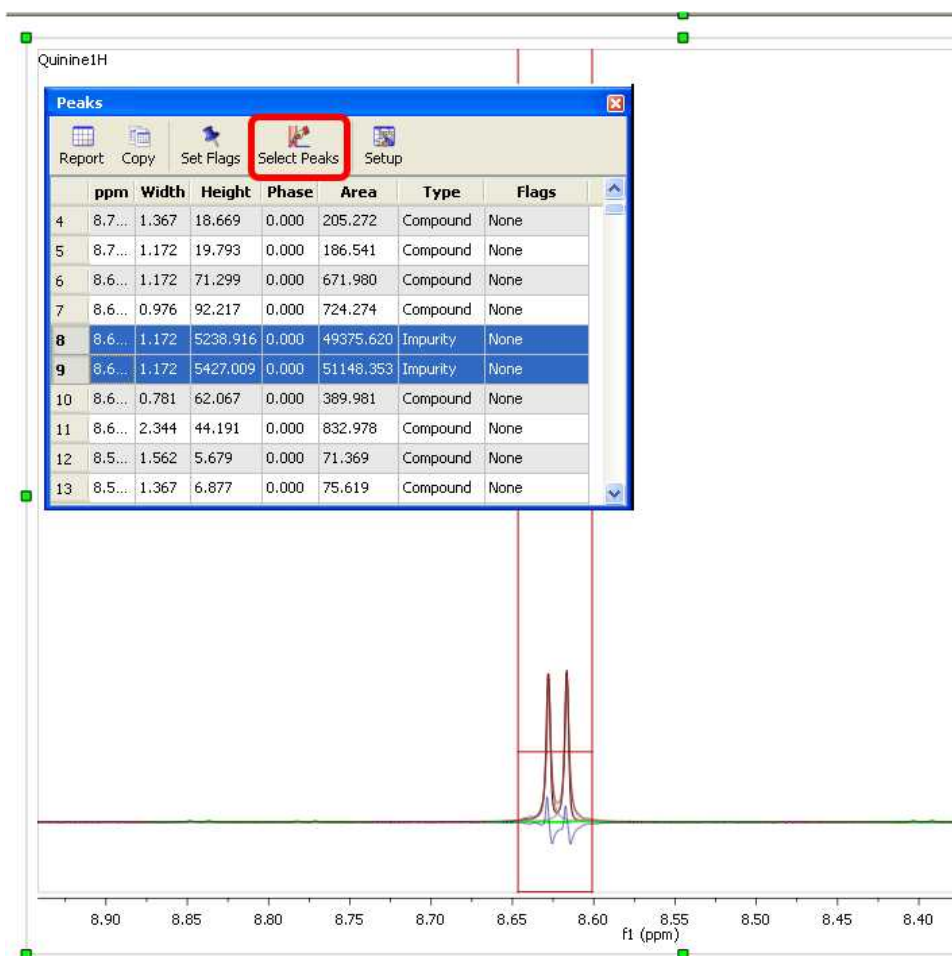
Quinine1H

Peaks

Report Copy Set Flags Select Peaks Setup

| | ppm | Width | Height | Phase | Area | Type | Flags |
|---|---|---|---|---|---|---|---|
| 4 | 8.7... | 1.367 | 18.669 | 0.000 | 205.272 | Compound | None |
| 5 | 8.7... | 1.172 | 19.793 | 0.000 | 186.541 | Compound | None |
| 6 | 8.6... | 1.172 | 71.299 | 0.000 | 671.980 | Compound | None |
| 7 | 8.6... | 0.976 | 92.217 | 0.000 | 724.274 | Compound | None |
| 8 | 8.6... | 1.172 | 5238.916 | 0.000 | 49375.620 | Impurity | None |
| 9 | 8.6... | 1.172 | 5427.009 | 0.000 | 51148.353 | Impurity | None |
| 10 | 8.6... | 0.781 | 62.067 | 0.000 | 389.981 | Compound | None |
| 11 | 8.6... | 2.344 | 44.191 | 0.000 | 832.978 | Compound | None |
| 12 | 8.5... | 1.562 | 5.679 | 0.000 | 71.369 | Compound | None |
| 13 | 8.5... | 1.367 | 6.877 | 0.000 | 75.619 | Compound | None |

8.90 8.85 8.80 8.75 8.70 8.65 8.60 8.55 8.50 8.45 8.40
f1 (ppm)